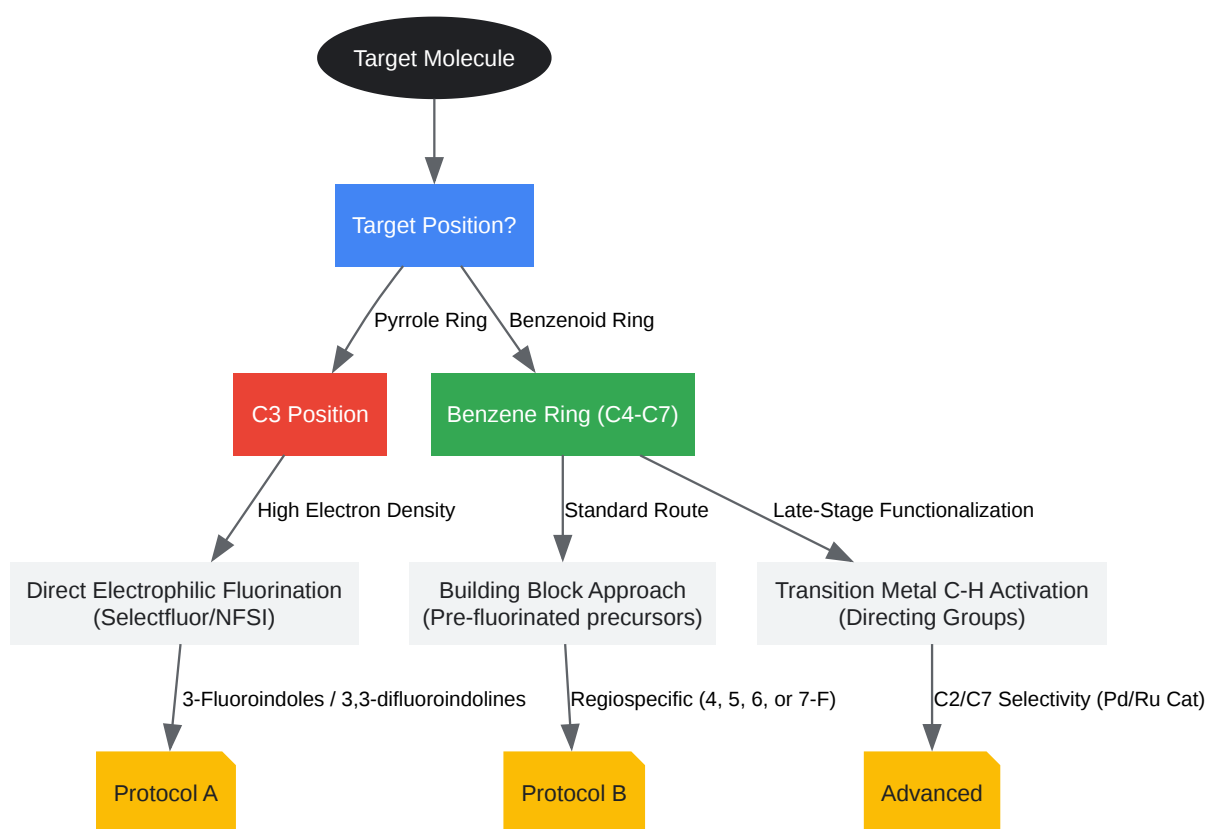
Target Molecule

Target Position?

Pyrrole Ring

Benzenoid Ring

C3 Position

Benzene Ring (C4-C7)

High Electron Density

Standard Route

Late-Stage Functionalization

Direct Electrophilic Fluorination (Selectfluor/NFSI)

Building Block Approach (Pre-fluorinated precursors)

Transition Metal C-H Activation (Directing Groups)

3-Fluoroindoles / 3,3-difluoroindolines

Regiospecific (4, 5, 6, or 7-F)

C2/C7 Selectivity (Pd/Ru Cat)

Protocol A

Protocol B

Advanced